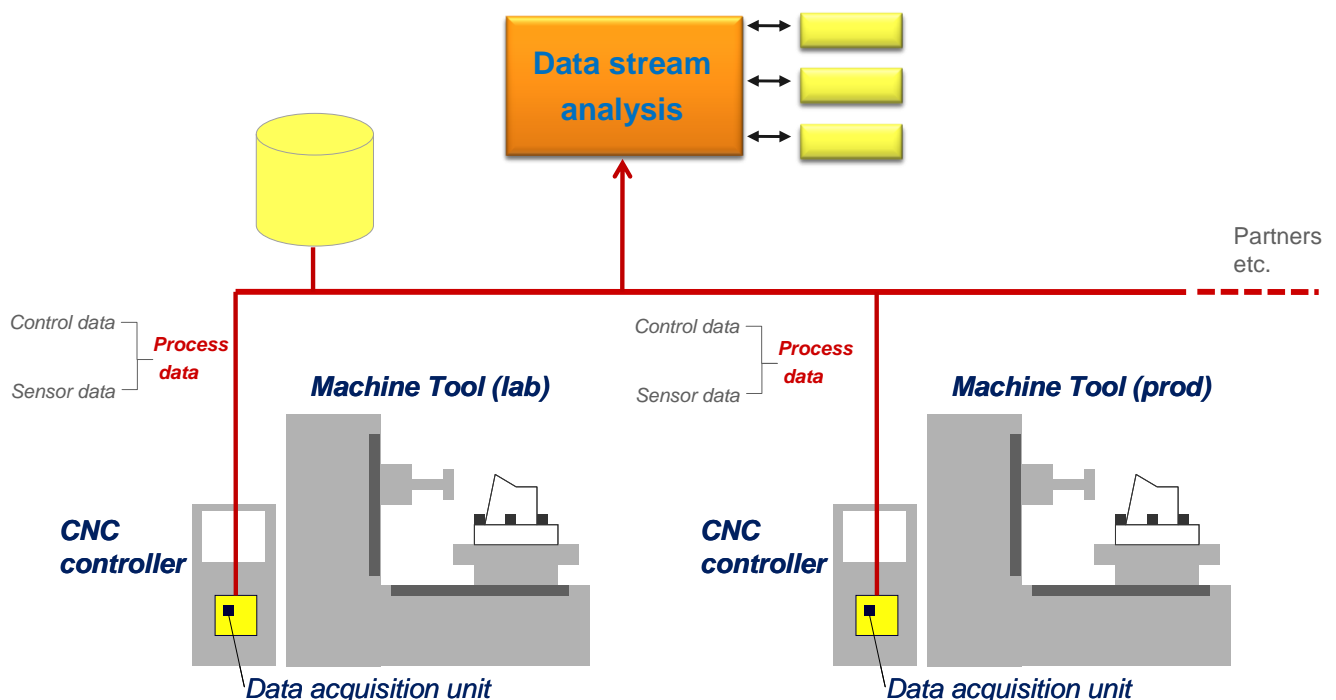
Data stream analysis

Partners etc.

Control data
Sensor data
Process data

Machine Tool (lab)

Control data
Sensor data
Process data

Machine Tool (prod)

CNC controller

CNC controller

Data acquisition unit

Data acquisition unit